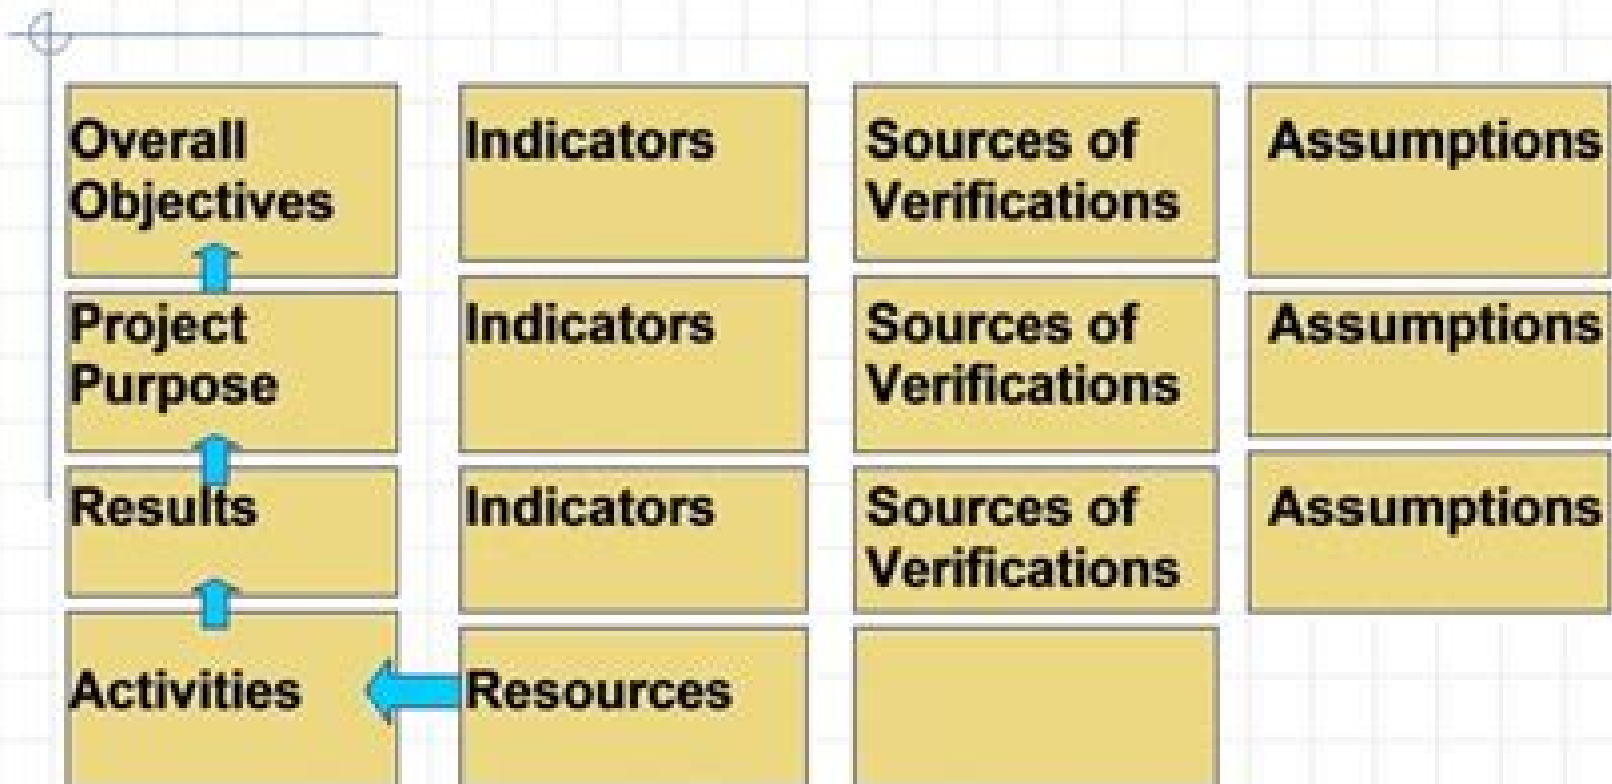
| Overall Objectives | Indicators | Sources of Verifications | Assumptions |
|---|---|---|---|
| Project Purpose | Indicators | Sources of Verifications | Assumptions |
| Results | Indicators | Sources of Verifications | Assumptions |
| Activities | Resources | | |